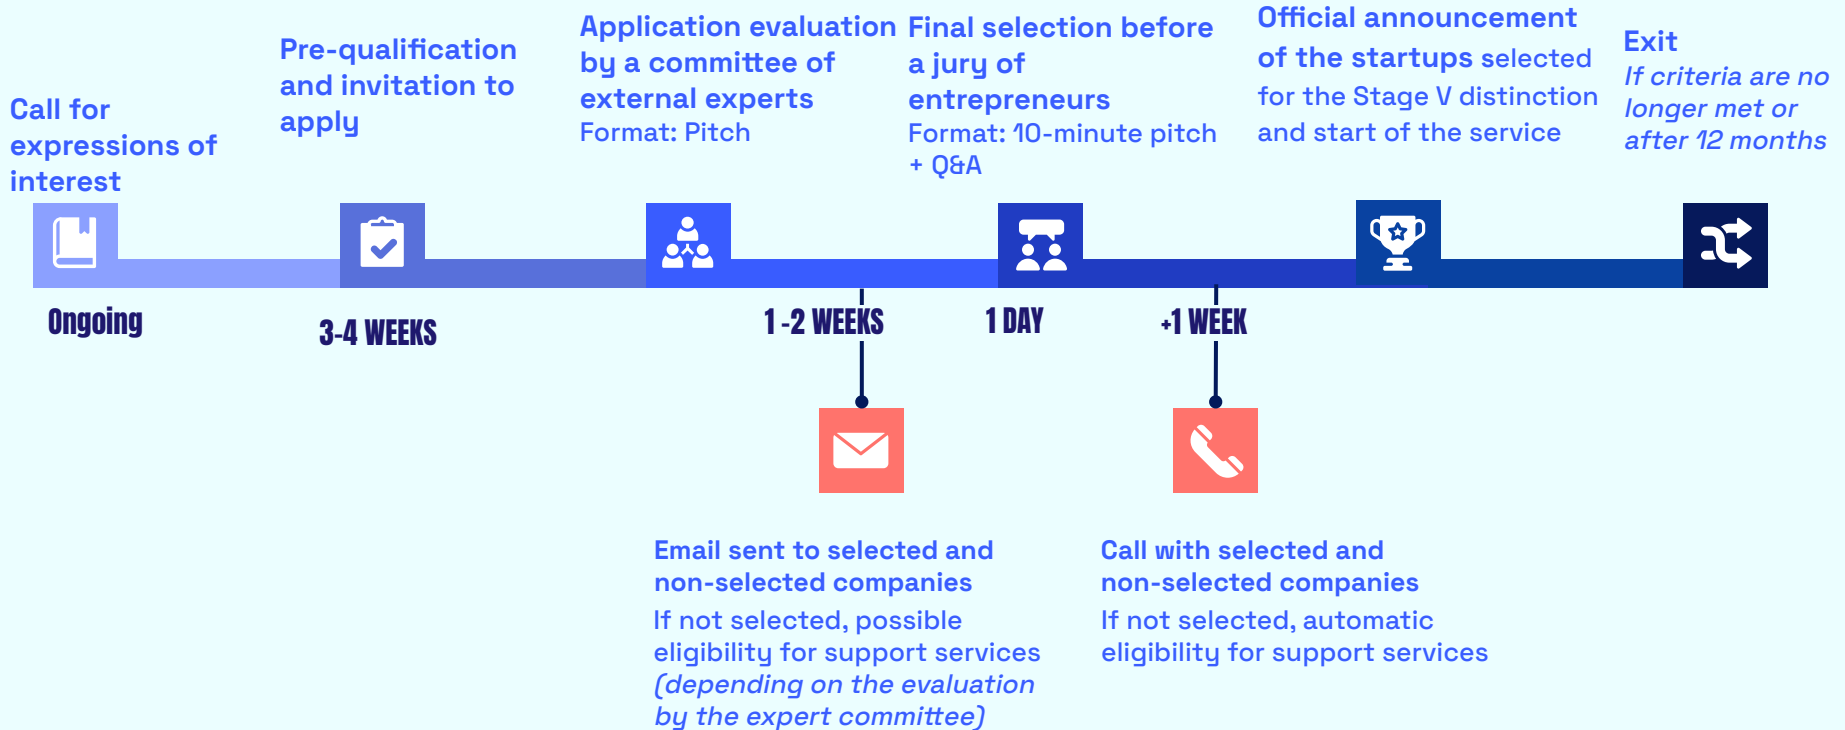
Call for expressions of interest

Pre-qualification and invitation to apply

Application evaluation by a committee of external experts
Format: Pitch

Final selection before a jury of entrepreneurs
Format: 10-minute pitch + Q&A

Official announcement of the startups selected for the Stage V distinction and start of the service

Exit
If criteria are no longer met or after 12 months

Ongoing

3-4 WEEKS

1 -2 WEEKS

1 DAY

+1 WEEK

Email sent to selected and non-selected companies
If not selected, possible eligibility for support services (depending on the evaluation by the expert committee)

Call with selected and non-selected companies
If not selected, automatic eligibility for support services